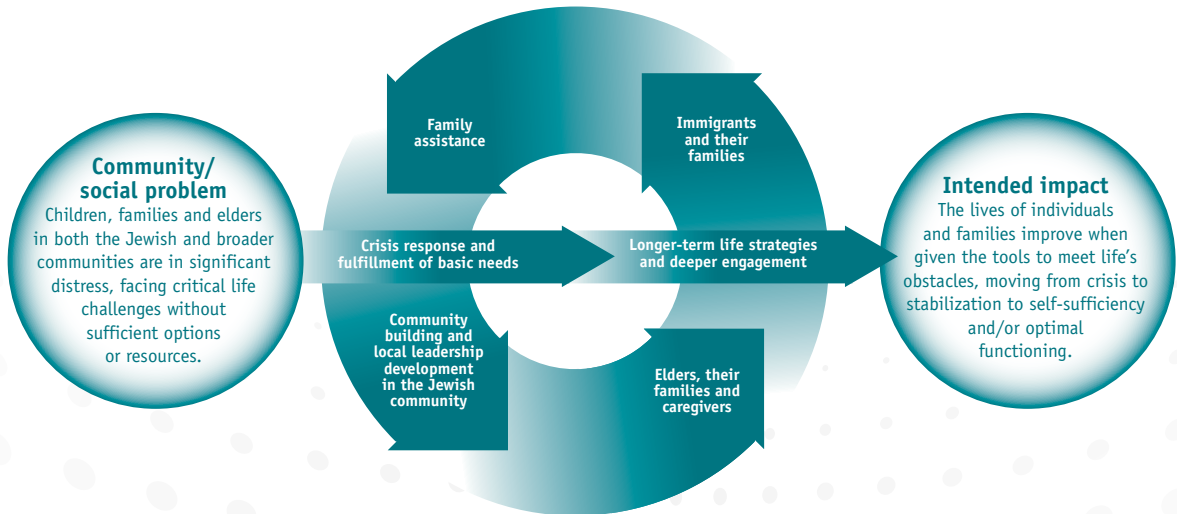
Community/
social problem
Children, families and elders in both the Jewish and broader communities are in significant distress, facing critical life challenges without sufficient options or resources.

Family assistance

Immigrants and their families

Crisis response and fulfillment of basic needs

Longer-term life strategies and deeper engagement

Community building and local leadership development in the Jewish community

Elders, their families and caregivers

Intended impact
The lives of individuals and families improve when given the tools to meet life's obstacles, moving from crisis to stabilization to self-sufficiency and/or optimal functioning.